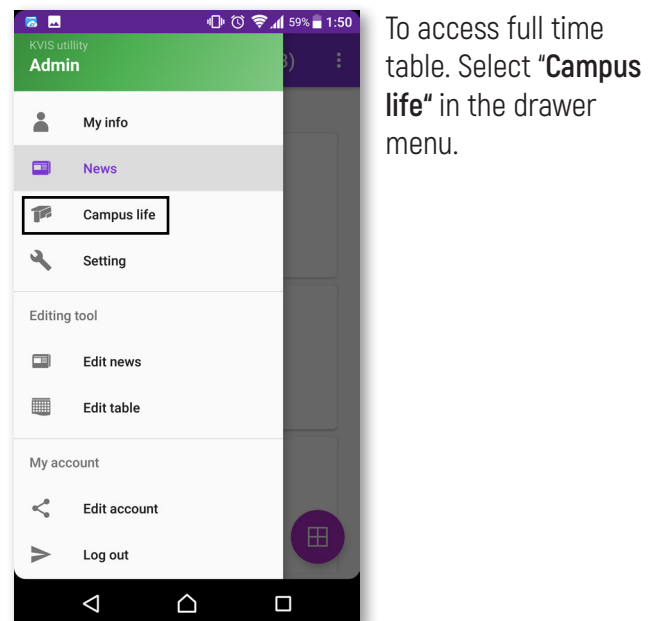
59% 1:50

KVIS utility

Admin

My info

News

Campus life

Setting

Editing tool

Edit news

Edit table

My account

Edit account

Log out

To access full time table. Select "**Campus life"** in the drawer menu.